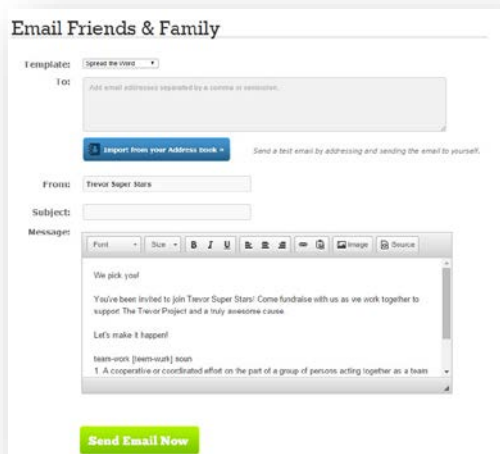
Email Friends & Family

Template: Spread the Word

To: Add email addresses separated by a comma or semicolon.

Import from your Address book

Send a test email by addressing and sending the email to yourself.

From: Trevor Super Stars

Subject:

Message:

Font Size B I U Image Source

We pick you!

You've been invited to join Trevor Super Stars! Come fundraise with us as we work together to support The Trevor Project and a truly awesome cause.

Let's make it happen!

team-work [teem-wurk] noun
1. A cooperative or coordinated effort on the part of a group of persons acting together as a team

Send Email Now